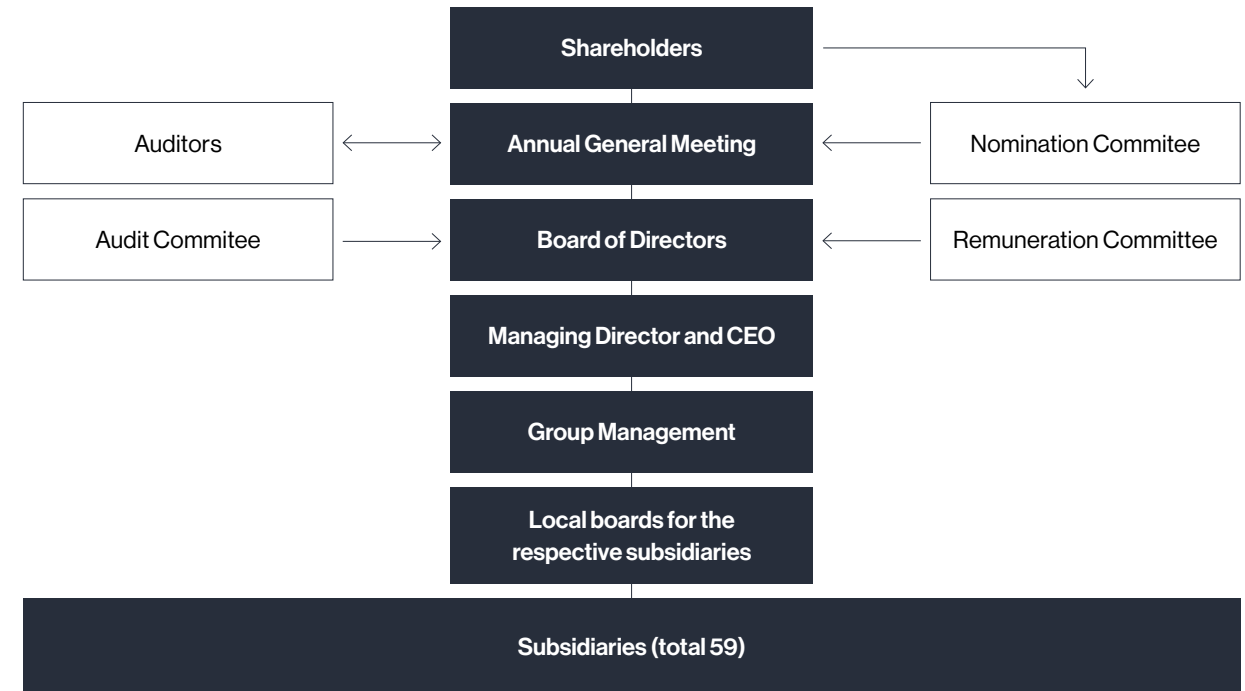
Shareholders

Auditors

Annual General Meeting

Nomination Commitee

Audit Commitee

Board of Directors

Remuneration Committee

Managing Director and CEO

Group Management

Local boards for the respective subsidiaries

Subsidiaries (total 59)